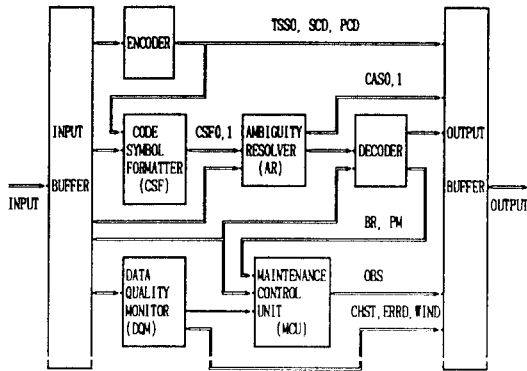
ENCODER

TSSO, SCD, PCD

CASO,1

INPUT BUFFER

CODE SYMBOL FORMATTER (CSF)

CSFO,1

AMBIGUITY RESOLVER (AR)

DECODER

OUTPUT BUFFER

INPUT

OUTPUT

BR, PW

DATA QUALITY MONITOR (DQM)

MAINTENANCE CONTROL UNIT (MCU)

OBS

CHST, ERRD, WIND